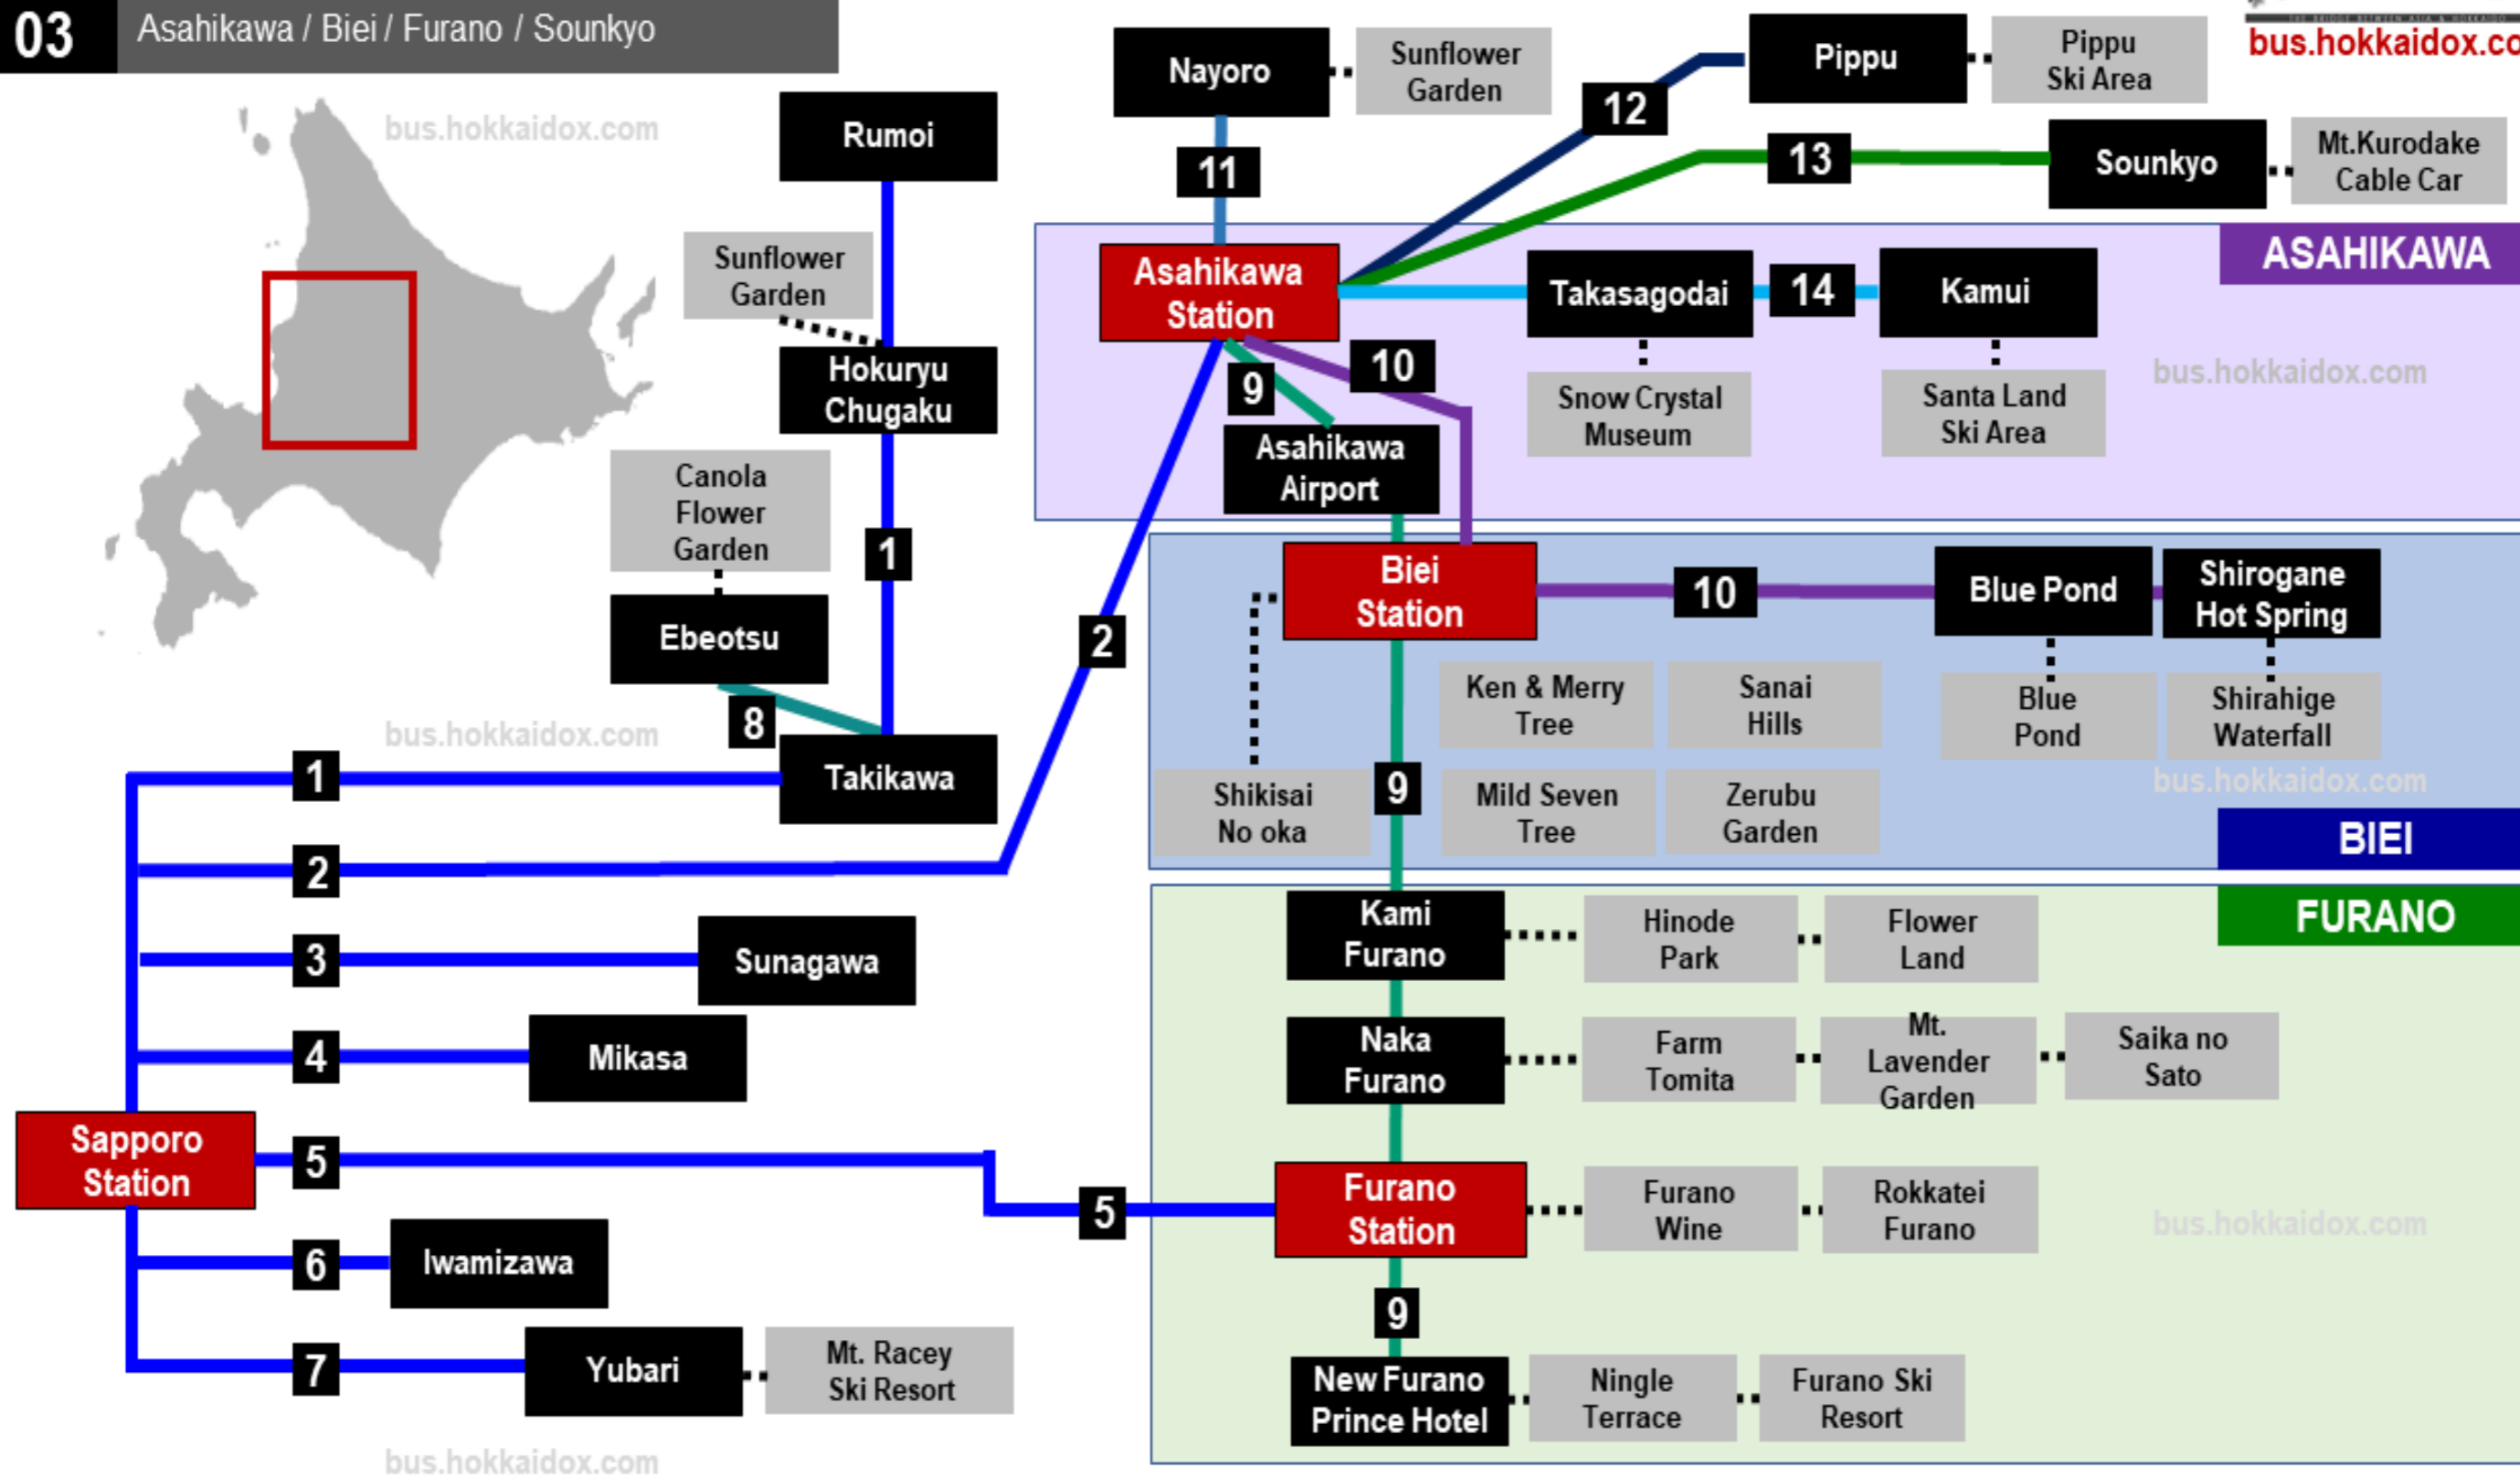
03 Asahikawa / Biei / Furano / Sounkyo

bus.hokkaidox.co

bus.hokkaidox.com

Rumoi
Sunflower Garden
Hokuryu Chugaku
1
Canola Flower Garden
Ebeotsu
8
Takikawa

Nayoro
Sunflower Garden
11
12
Pippu
Pippu Ski Area
13
Sounkyo
Mt.Kurodake Cable Car

ASAHIKAWA
Asahikawa Station
Takasagodai
14
Kamui
Snow Crystal Museum
Santa Land Ski Area
9
10
Asahikawa Airport
bus.hokkaidox.com

2

Biei Station
10
Blue Pond
Shirogane Hot Spring
Ken & Merry Tree
Sanai Hills
Blue Pond
Shirahige Waterfall
Shikisai No oka
9
Mild Seven Tree
Zerubu Garden
bus.hokkaidox.com
BIEI

FURANO
Kami Furano
Hinode Park
Flower Land
Naka Furano
Farm Tomita
Mt. Lavender Garden
Saika no Sato
Furano Station
Furano Wine
Rokkatei Furano
bus.hokkaidox.com
9
New Furano Prince Hotel
Ningle Terrace
Furano Ski Resort

bus.hokkaidox.com
1
2
3
Sunagawa
4
Mikasa
Sapporo Station
5
5
6
Iwamizawa
7
Yubari
Mt. Racey Ski Resort

bus.hokkaidox.com